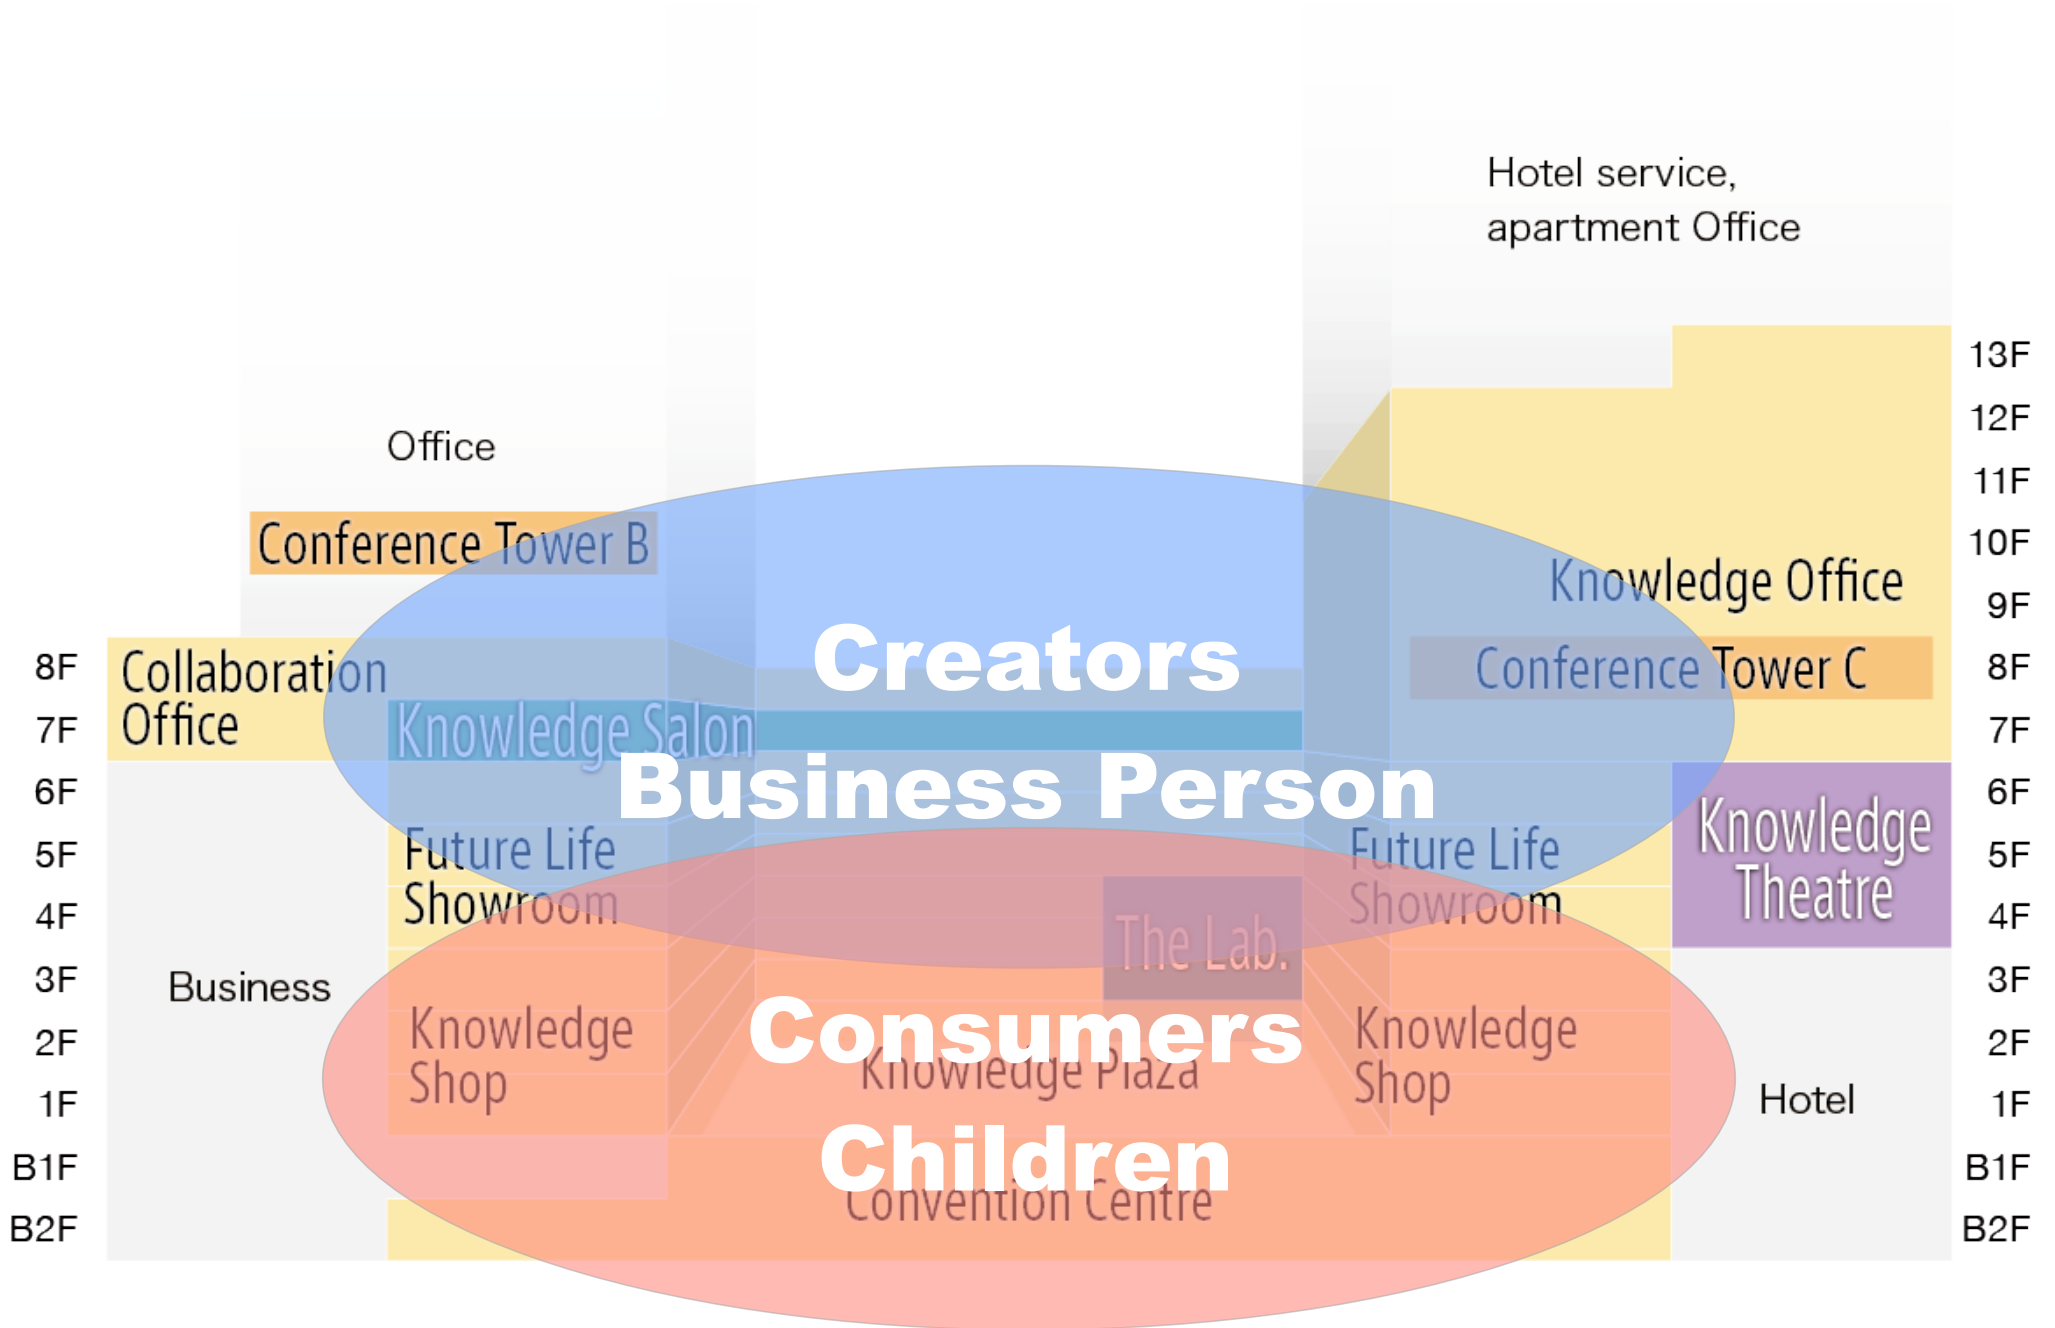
Hotel service, apartment Office

Office

Conference Tower B

Collaboration Office

Knowledge Salon

Creators

Business Person

Knowledge Office

Conference Tower C

Future Life Showroom

Future Life Showroom

Knowledge Theatre

The Lab.

Business

Knowledge Shop

Consumers

Knowledge Plaza

Knowledge Shop

Hotel

Children

Convention Centre

8F
7F
6F
5F
4F
3F
2F
1F
B1F
B2F

13F
12F
11F
10F
9F
8F
7F
6F
5F
4F
3F
2F
1F
B1F
B2F